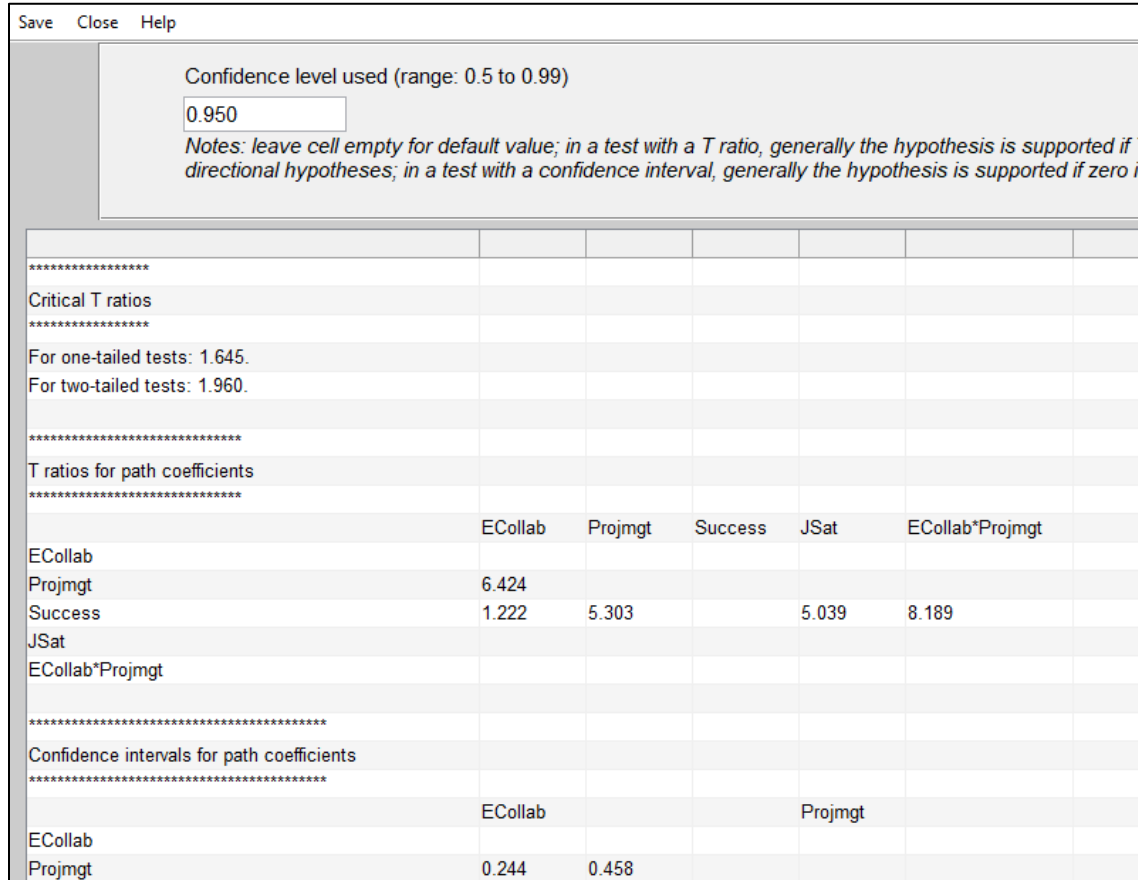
Save Close Help

Confidence level used (range: 0.5 to 0.99)

0.950

Notes: leave cell empty for default value; in a test with a T ratio, generally the hypothesis is supported if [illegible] directional hypotheses; in a test with a confidence interval, generally the hypothesis is supported if zero i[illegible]

*****************

Critical T ratios

*****************

For one-tailed tests: 1.645.

For two-tailed tests: 1.960.

******************************

T ratios for path coefficients

******************************

| | ECollab | Projmgt | Success | JSat | ECollab*Projmgt |
|---|---|---|---|---|---|
| ECollab | | | | | |
| Projmgt | 6.424 | | | | |
| Success | 1.222 | 5.303 | | 5.039 | 8.189 |
| JSat | | | | | |
| ECollab*Projmgt | | | | | |

******************************************

Confidence intervals for path coefficients

******************************************

| | ECollab | | | Projmgt | |
|---|---|---|---|---|---|
| ECollab | | | | | |
| Projmgt | 0.244 | 0.458 | | | |